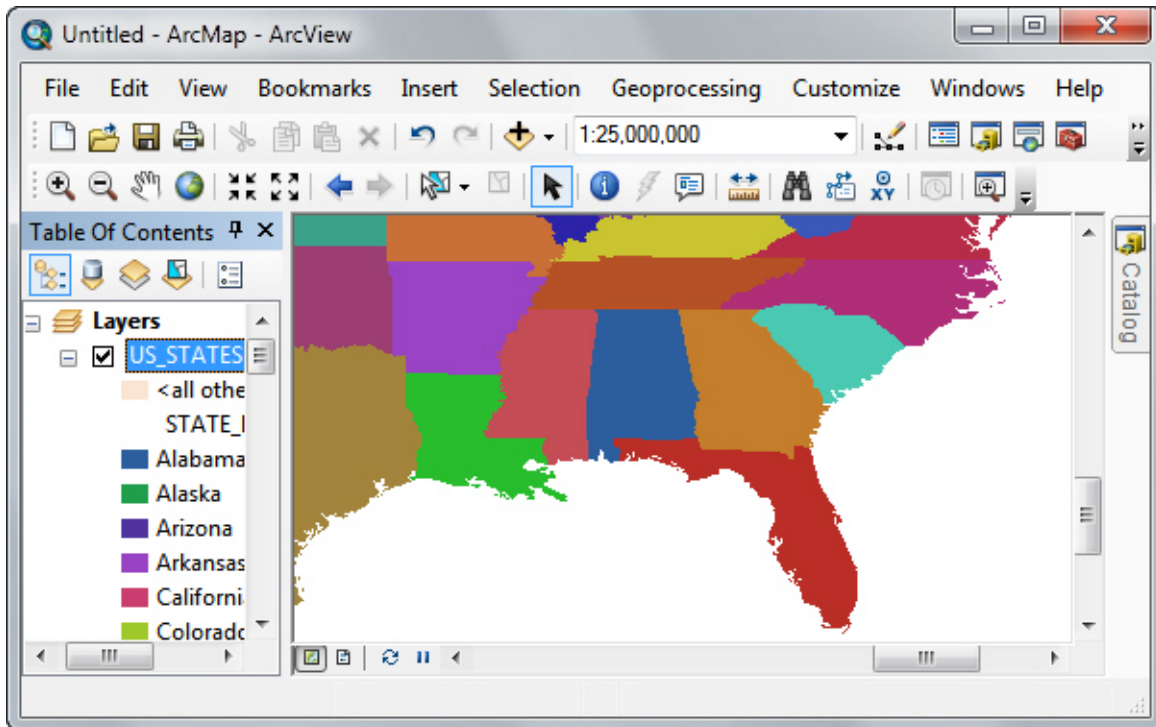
Untitled - ArcMap - ArcView

File Edit View Bookmarks Insert Selection Geoprocessing Customize Windows Help

1:25,000,000

Table Of Contents

Layers

US_STATES

<all othe

STATE_I

Alabama

Alaska

Arizona

Arkansas

Californi

Colorado

Catalog